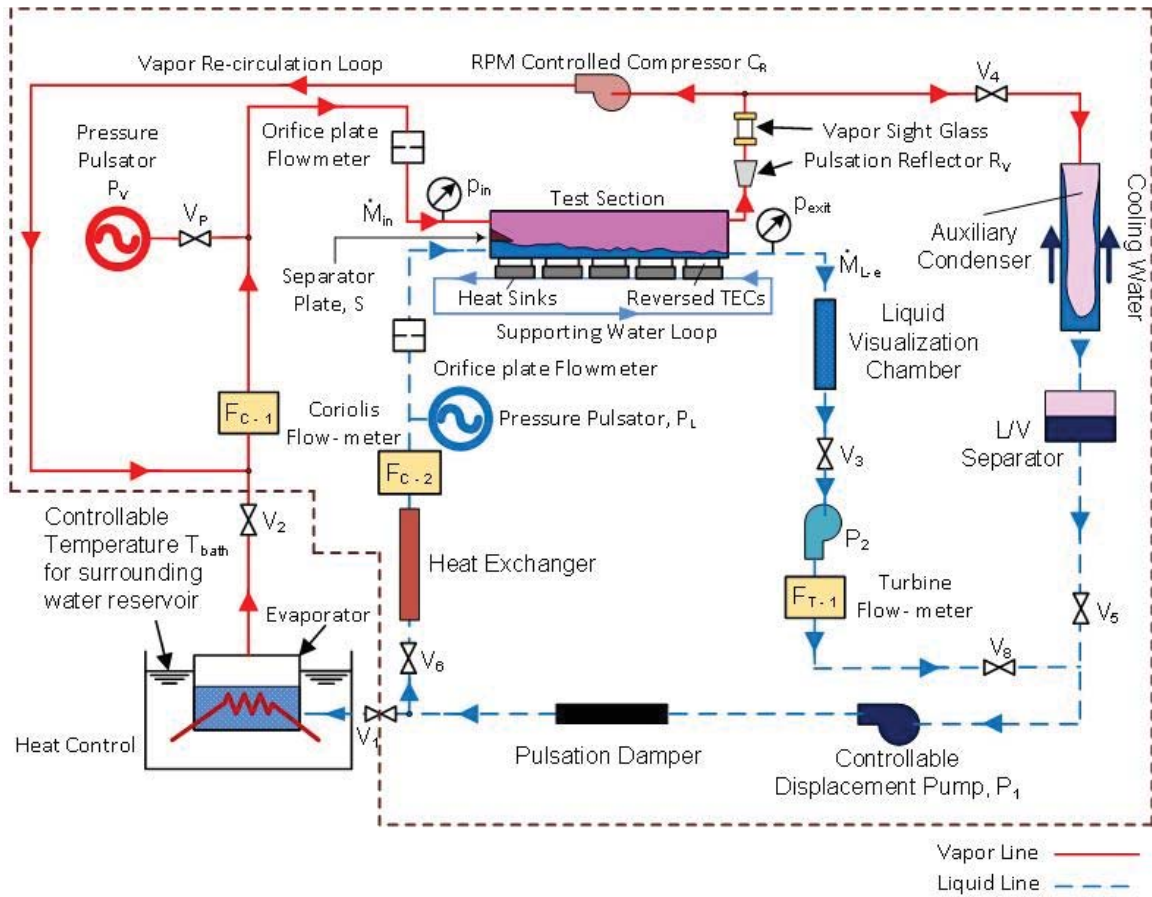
Vapor Re-circulation Loop

RPM Controlled Compressor $C_R$

$V_4$

Pressure Pulsator $P_V$

Orifice plate Flowmeter

Vapor Sight Glass

Pulsation Reflector $R_V$

$p_{in}$

Test Section

$p_{exit}$

Cooling Water

$V_P$

$\dot{M}_{in}$

Auxiliary Condenser

Separator Plate, S

$\dot{M}_{L-e}$

Heat Sinks

Reversed TECs

Supporting Water Loop

Liquid Visualization Chamber

Orifice plate Flowmeter

$F_{C-1}$

Coriolis Flow-meter

Pressure Pulsator, $P_L$

L/V Separator

$F_{C-2}$

$V_3$

Controllable Temperature $T_{bath}$ for surrounding water reservoir

$V_2$

$P_2$

Heat Exchanger

Evaporator

$F_{T-1}$

Turbine Flow-meter

$V_5$

$V_8$

$V_6$

Heat Control

$V_1$

Pulsation Damper

Controllable Displacement Pump, $P_1$

Vapor Line

Liquid Line